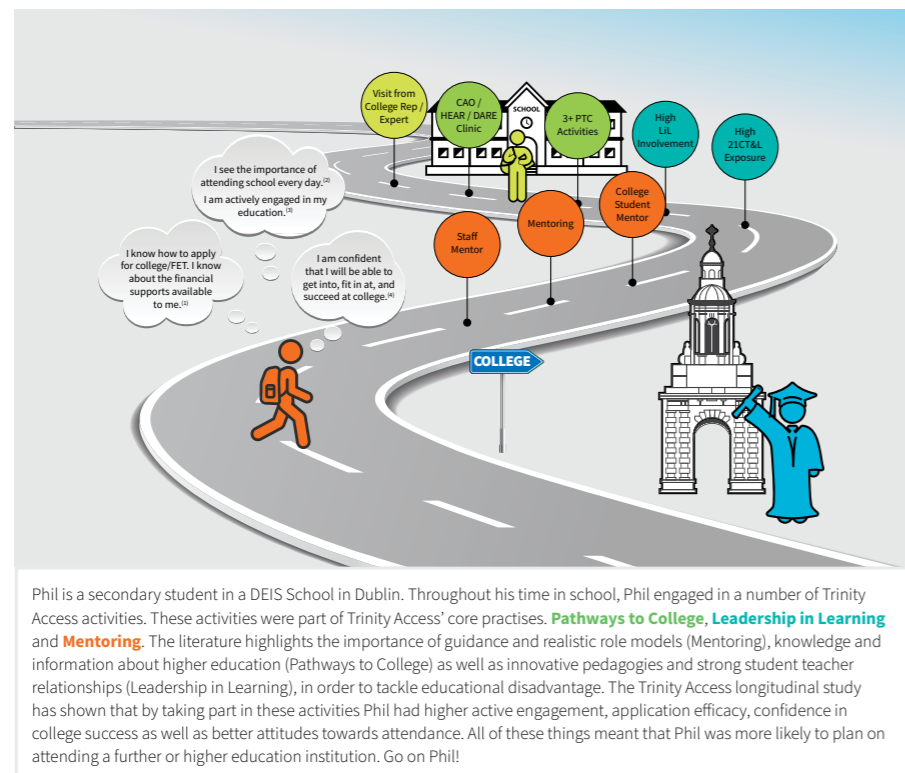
Visit from College Rep / Expert

CAO / HEAR / DARE Clinic

SCHOOL

3+ PTC Activities

High LiL Involvement

High 21CT&L Exposure

I see the importance of attending school every day.$^{(2)}$ I am actively engaged in my education.$^{(3)}$

I know how to apply for college/FET. I know about the financial supports available to me.$^{(1)}$

I am confident that I will be able to get into, fit in at, and succeed at college.$^{(4)}$

Staff Mentor

Mentoring

College Student Mentor

COLLEGE

Phil is a secondary student in a DEIS School in Dublin. Throughout his time in school, Phil engaged in a number of Trinity Access activities. These activities were part of Trinity Access' core practises. Pathways to College, Leadership in Learning and Mentoring. The literature highlights the importance of guidance and realistic role models (Mentoring), knowledge and information about higher education (Pathways to College) as well as innovative pedagogies and strong student teacher relationships (Leadership in Learning), in order to tackle educational disadvantage. The Trinity Access longitudinal study has shown that by taking part in these activities Phil had higher active engagement, application efficacy, confidence in college success as well as better attitudes towards attendance. All of these things meant that Phil was more likely to plan on attending a further or higher education institution. Go on Phil!